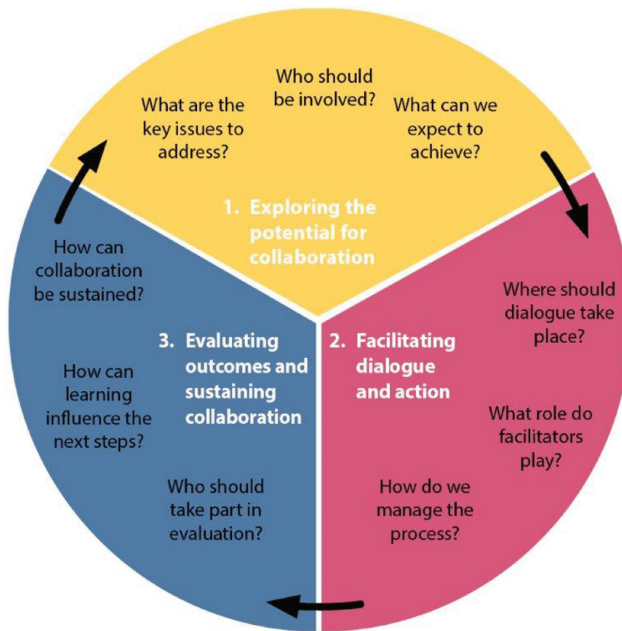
What are the key issues to address?

Who should be involved?

What can we expect to achieve?

1. Exploring the potential for collaboration

Where should dialogue take place?

2. Facilitating dialogue and action

What role do facilitators play?

How do we manage the process?

Who should take part in evaluation?

3. Evaluating outcomes and sustaining collaboration

How can learning influence the next steps?

How can collaboration be sustained?